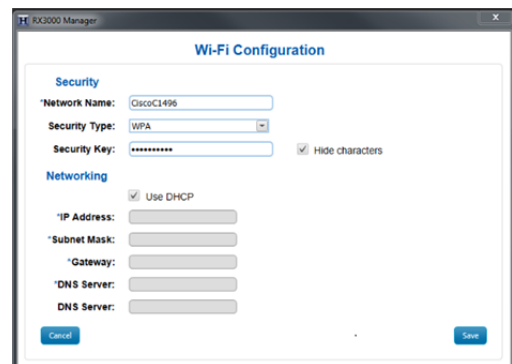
RX3000 Manager

Wi-Fi Configuration

Security

*Network Name: CiscoC1496

Security Type: WPA

Security Key: ••••••••••• Hide characters

Networking

Use DHCP

*IP Address:

*Subnet Mask:

*Gateway:

*DNS Server:

DNS Server:

Cancel

Save